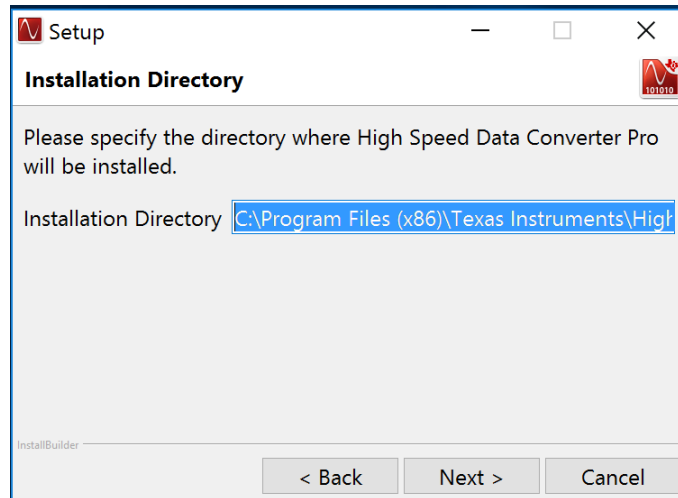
Setup

Installation Directory

101010

Please specify the directory where High Speed Data Converter Pro will be installed.

Installation Directory C:\Program Files (x86)\Texas Instruments\High

InstallBuilder

< Back

Next >

Cancel